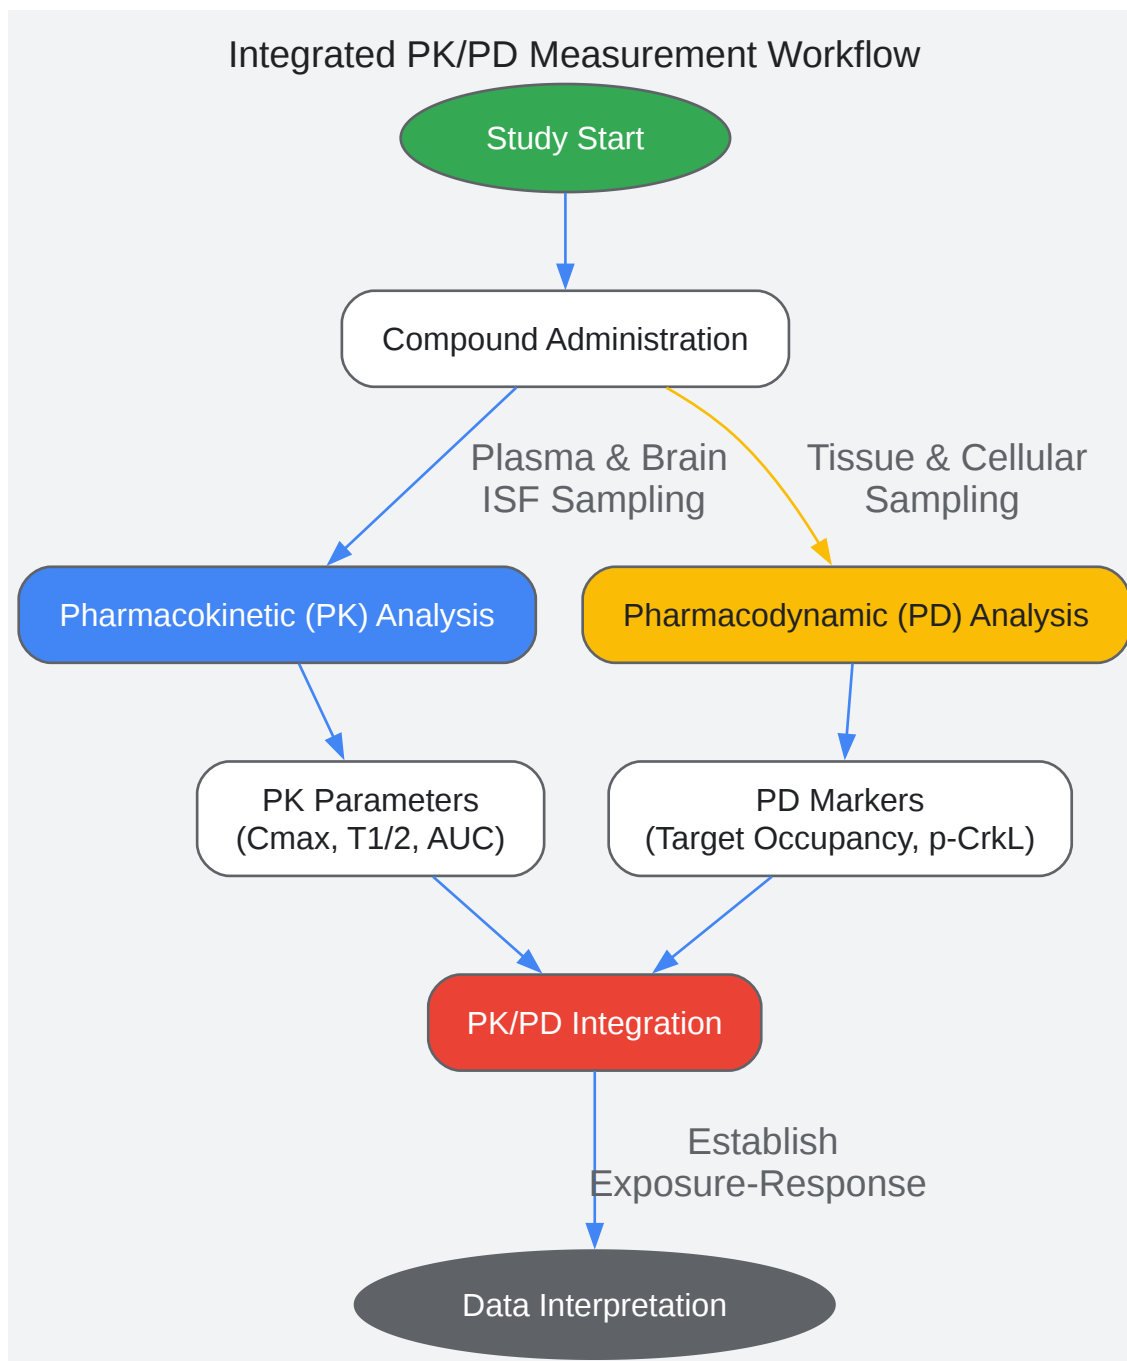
Integrated PK/PD Measurement Workflow

Study Start

Compound Administration

Plasma & Brain ISF Sampling

Tissue & Cellular Sampling

Pharmacokinetic (PK) Analysis

Pharmacodynamic (PD) Analysis

PK Parameters (Cmax, T1/2, AUC)

PD Markers (Target Occupancy, p-CrkL)

PK/PD Integration

Establish Exposure-Response

Data Interpretation